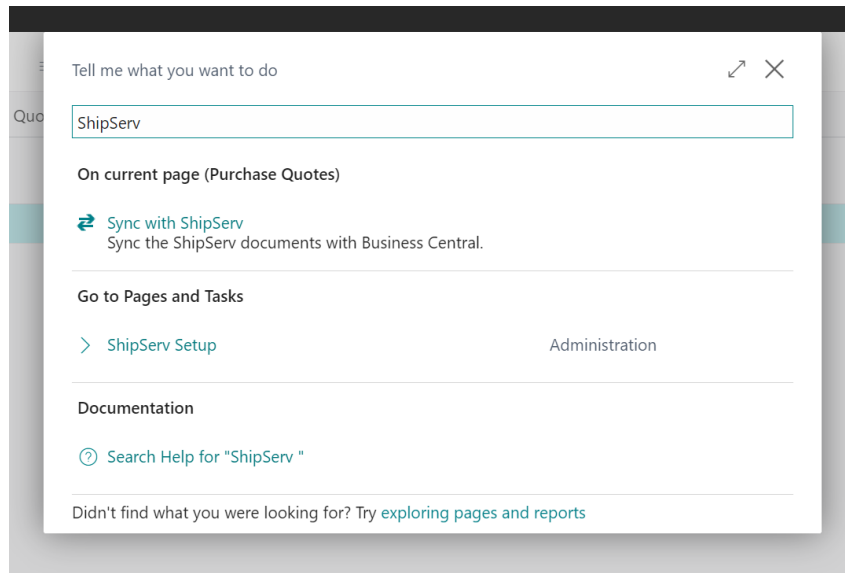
Quo

Tell me what you want to do

ShipServ

On current page (Purchase Quotes)

Sync with ShipServ
Sync the ShipServ documents with Business Central.

Go to Pages and Tasks

ShipServ Setup Administration

Documentation

Search Help for "ShipServ "

Didn't find what you were looking for? Try exploring pages and reports